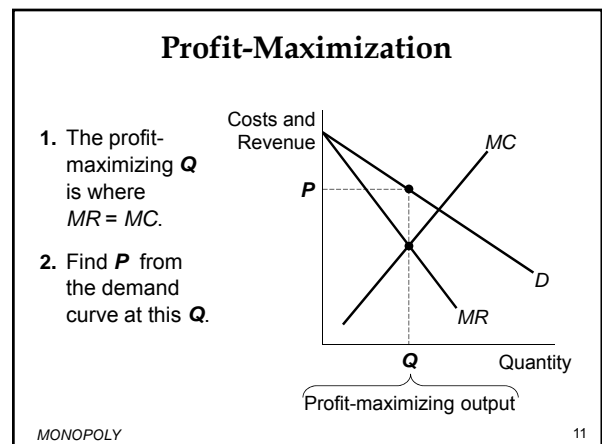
Profit-Maximization

1. The profit-maximizing *Q* is where *MR* = *MC*.

2. Find *P* from the demand curve at this *Q*.

Costs and Revenue

*MC*

*P*

*D*

*MR*

*Q*

Quantity

Profit-maximizing output

MONOPOLY

11